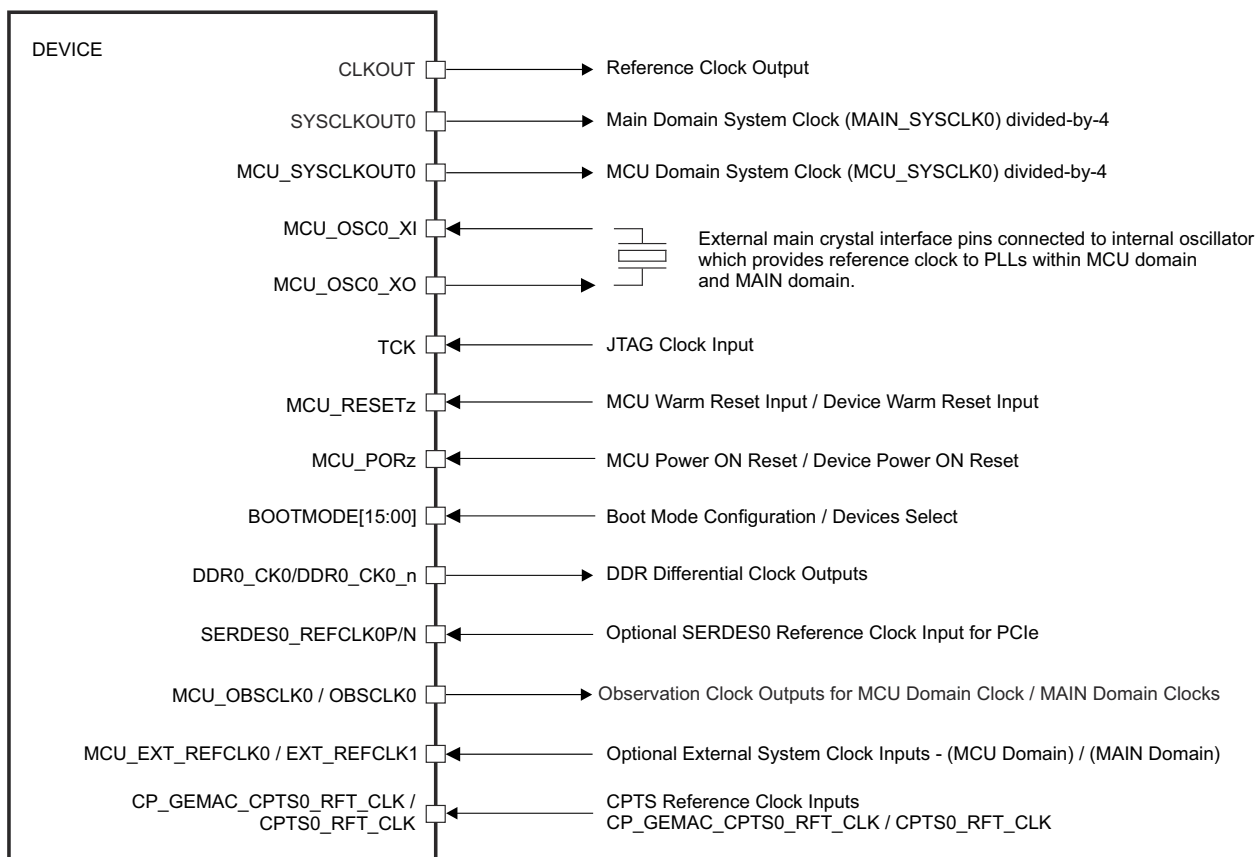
DEVICE

CLKOUT
Reference Clock Output

SYSCLKOUT0
Main Domain System Clock (MAIN_SYSCLK0) divided-by-4

MCU_SYSCLKOUT0
MCU Domain System Clock (MCU_SYSCLK0) divided-by-4

MCU_OSC0_XI

MCU_OSC0_XO

External main crystal interface pins connected to internal oscillator which provides reference clock to PLLs within MCU domain and MAIN domain.

TCK
JTAG Clock Input

MCU_RESETz
MCU Warm Reset Input / Device Warm Reset Input

MCU_PORz
MCU Power ON Reset / Device Power ON Reset

BOOTMODE[15:00]
Boot Mode Configuration / Devices Select

DDR0_CK0/DDR0_CK0_n
DDR Differential Clock Outputs

SERDES0_REFCLK0P/N
Optional SERDES0 Reference Clock Input for PCIe

MCU_OBSCLK0 / OBSCLK0
Observation Clock Outputs for MCU Domain Clock / MAIN Domain Clocks

MCU_EXT_REFCLK0 / EXT_REFCLK1
Optional External System Clock Inputs - (MCU Domain) / (MAIN Domain)

CP_GEMAC_CPTS0_RFT_CLK / CPTS0_RFT_CLK
CPTS Reference Clock Inputs
CP_GEMAC_CPTS0_RFT_CLK / CPTS0_RFT_CLK